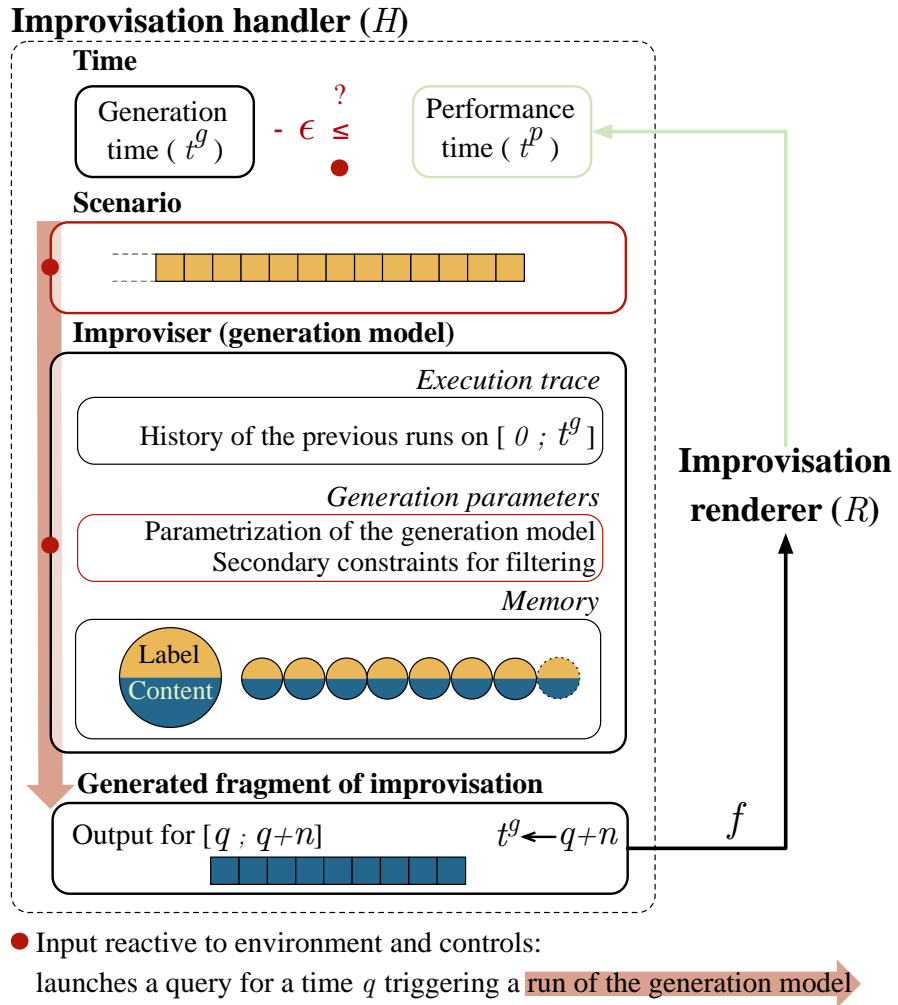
Improvisation handler ($H$)

Time

Generation time ( $t^g$ )

- $\epsilon$ $\overset{?}{\leq}$

Performance time ( $t^p$ )

Scenario

Improviser (generation model)

Execution trace

History of the previous runs on [ $0$ ; $t^g$ ]

Generation parameters

Parametrization of the generation model
Secondary constraints for filtering

Memory

Label
Content

Improvisation renderer ($R$)

Generated fragment of improvisation

Output for [$q$ ; $q$+$n$]

$t^g \leftarrow q+n$

$f$

Input reactive to environment and controls: launches a query for a time $q$ triggering a run of the generation model